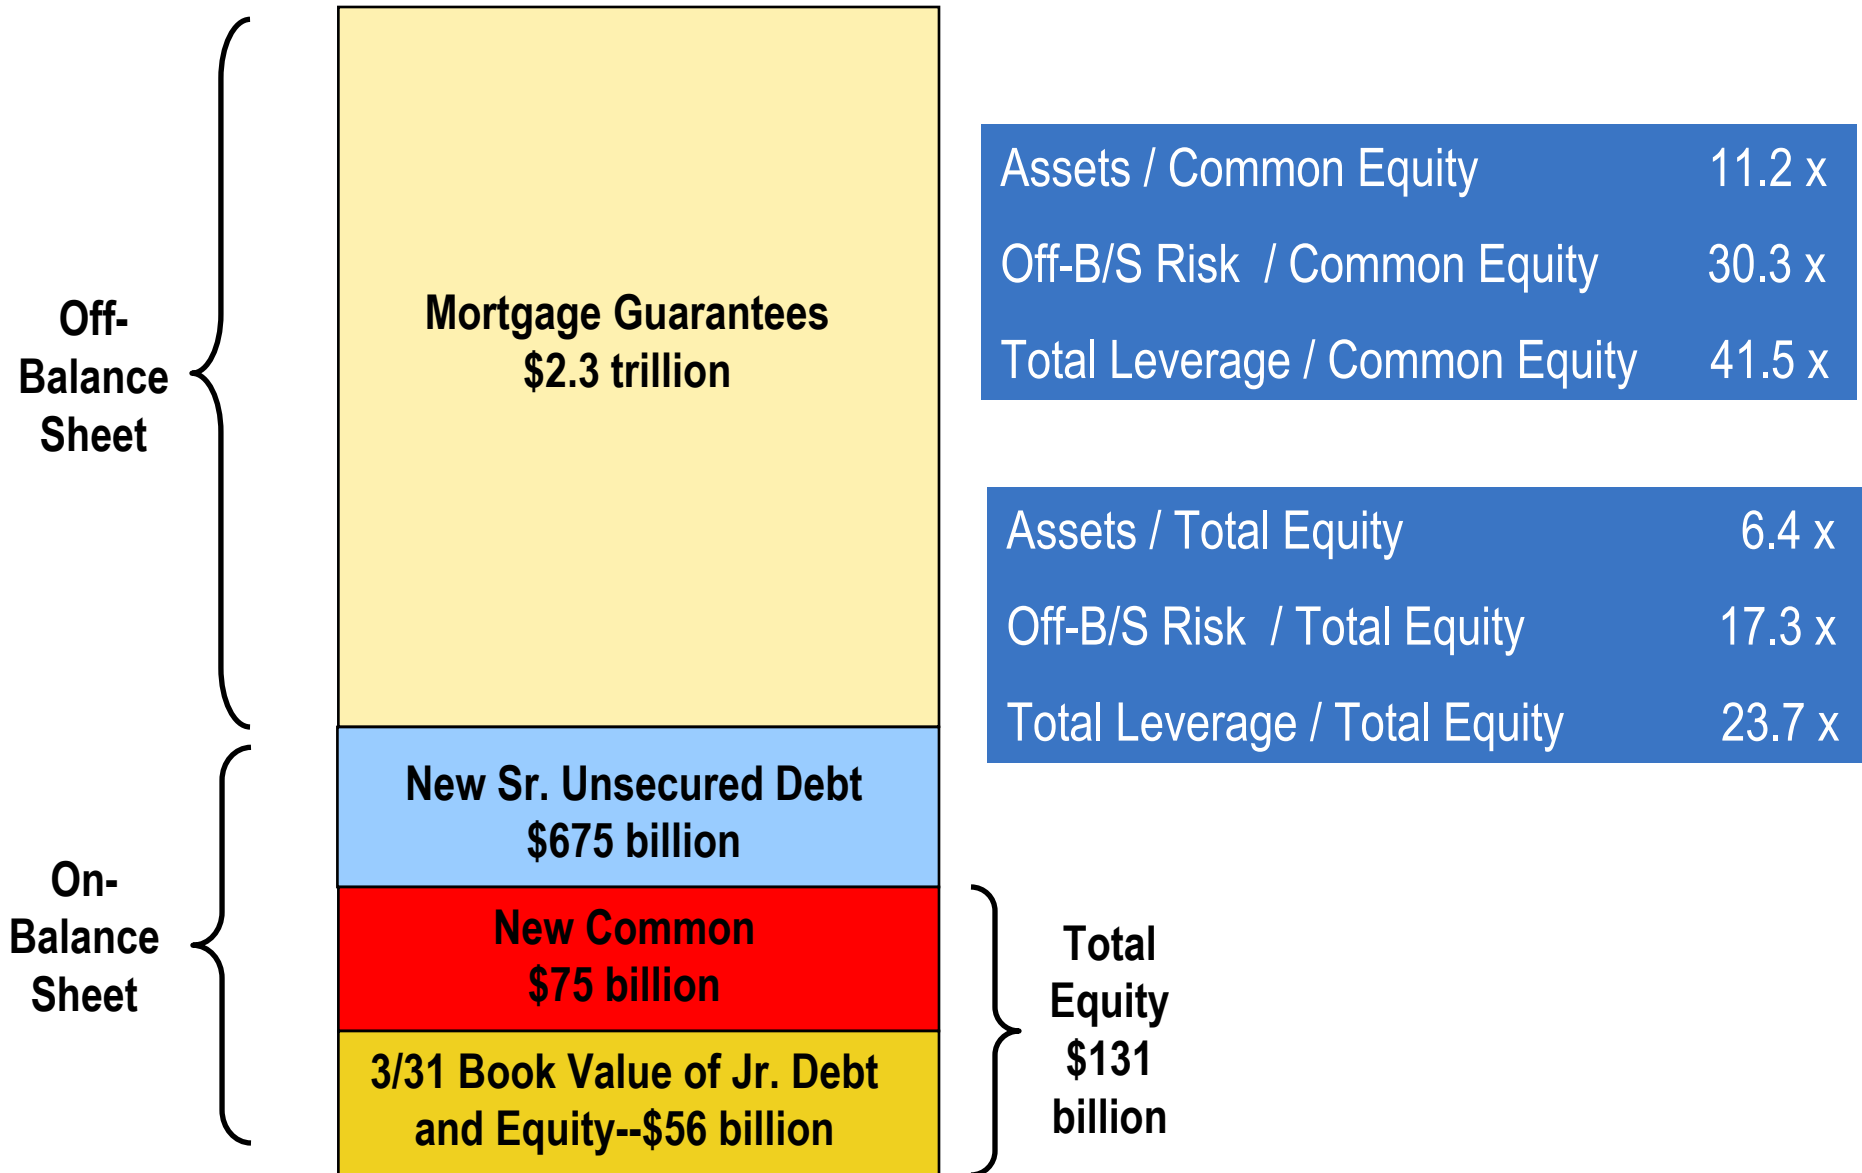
Off-Balance Sheet

Mortgage Guarantees
$2.3 trillion

| Assets / Common Equity | 11.2 x |
|---|---|
| Off-B/S Risk / Common Equity | 30.3 x |
| Total Leverage / Common Equity | 41.5 x |

| Assets / Total Equity | 6.4 x |
|---|---|
| Off-B/S Risk / Total Equity | 17.3 x |
| Total Leverage / Total Equity | 23.7 x |

On-Balance Sheet

New Sr. Unsecured Debt
$675 billion

New Common
$75 billion

3/31 Book Value of Jr. Debt and Equity--$56 billion

Total Equity $131 billion